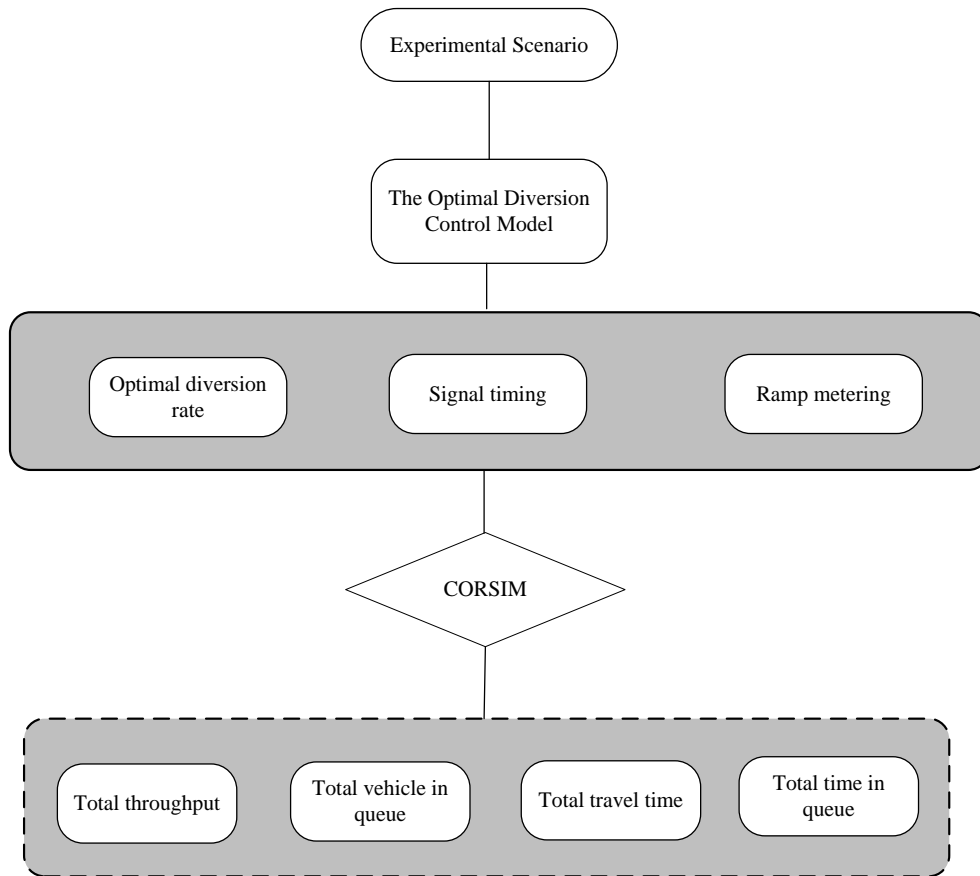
Experimental Scenario

The Optimal Diversion Control Model

Optimal diversion rate

Signal timing

Ramp metering

CORSIM

Total throughput

Total vehicle in queue

Total travel time

Total time in queue